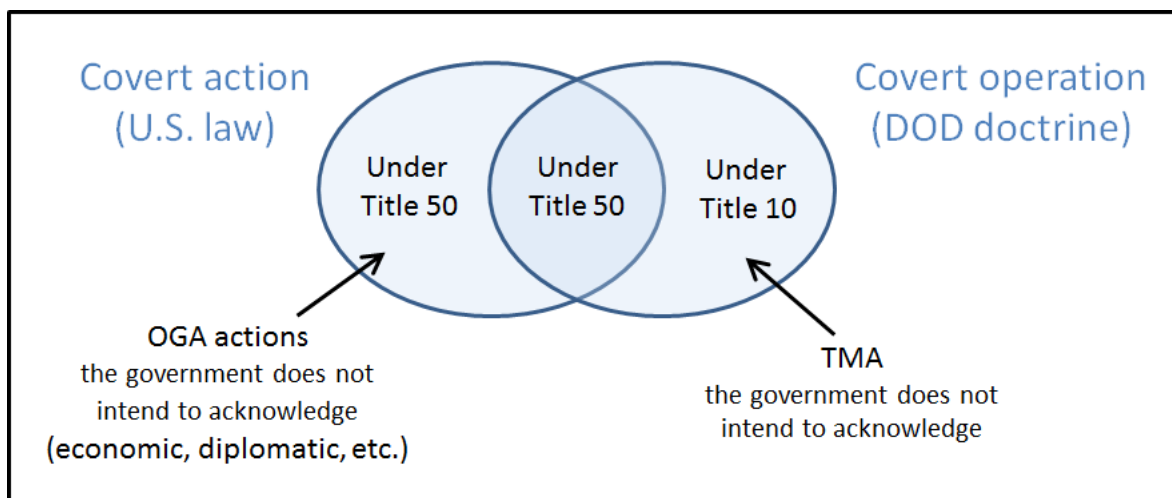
Covert action (U.S. law)

Covert operation (DOD doctrine)

Under Title 50

Under Title 50

Under Title 10

OGA actions
the government does not intend to acknowledge
(economic, diplomatic, etc.)

TMA
the government does not intend to acknowledge